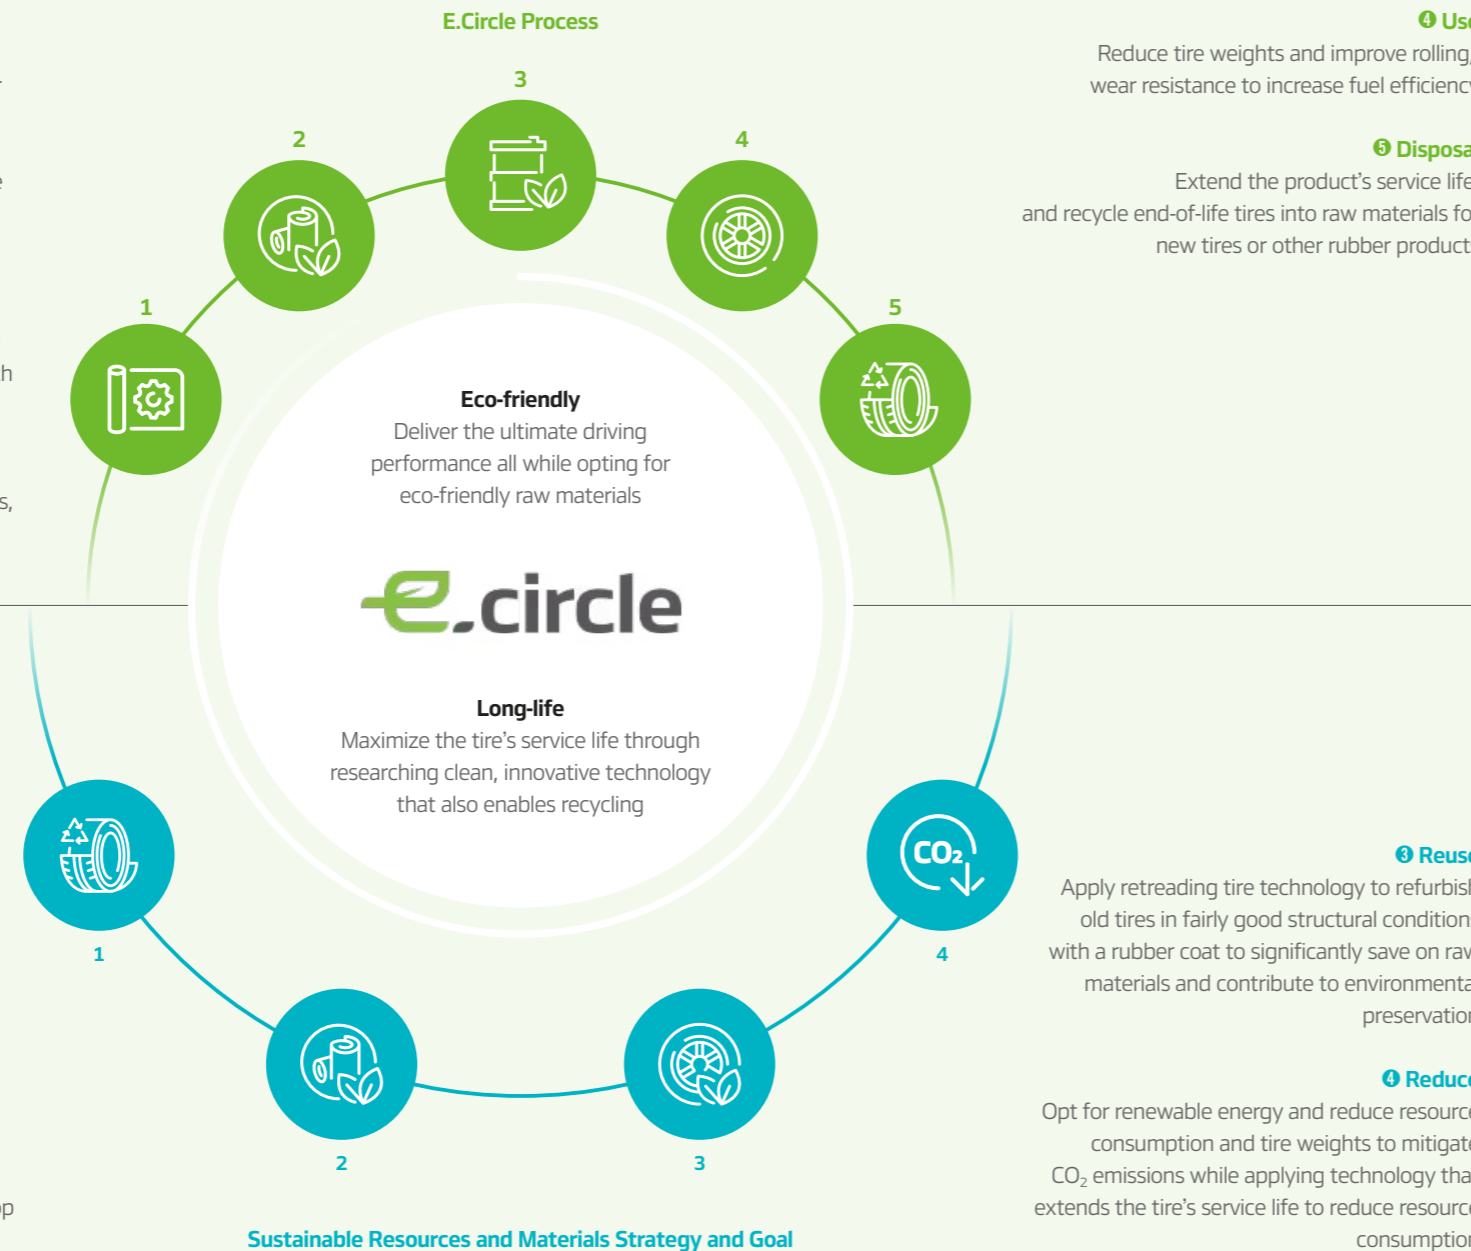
E.Circle Process

3

2

4

1

5

Eco-friendly
Deliver the ultimate driving performance all while opting for eco-friendly raw materials

e.circle

Long-life
Maximize the tire's service life through researching clean, innovative technology that also enables recycling

1

4

2

3

Sustainable Resources and Materials Strategy and Goal

❹ Us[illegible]
Reduce tire weights and improve rolling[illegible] wear resistance to increase fuel efficienc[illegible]

❺ Dispos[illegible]
Extend the product's service lif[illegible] and recycle end-of-life tires into raw materials fo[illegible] new tires or other rubber product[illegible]

❸ Reus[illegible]
Apply retreading tire technology to refurbis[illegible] old tires in fairly good structural conditio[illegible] with a rubber coat to significantly save on ra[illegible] materials and contribute to environment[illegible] preservatio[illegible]

❹ Reduc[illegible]
Opt for renewable energy and reduce resourc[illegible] consumption and tire weights to mitigat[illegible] $CO_2$ emissions while applying technology th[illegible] extends the tire's service life to reduce resourc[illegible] consumptio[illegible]